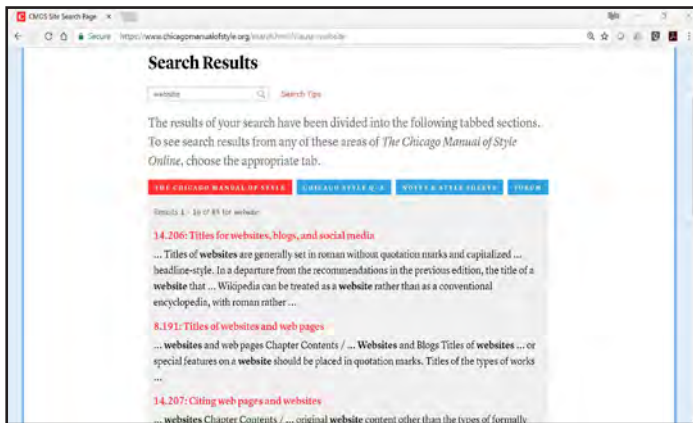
CMOS Site Search Page ×

Secure https://www.chicagomanualofstyle.org/search.html?clause=website

Search Results

website

Search Tips

The results of your search have been divided into the following tabbed sections. To see search results from any of these areas of The Chicago Manual of Style Online, choose the appropriate tab.

THE CHICAGO MANUAL OF STYLE

CHICAGO STYLE Q&A

NOTES & STYLE SHEETS

FORUM

Results 1 - 10 of 85 for website

14.206: Titles for websites, blogs, and social media

... Titles of websites are generally set in roman without quotation marks and capitalized ... headline-style. In a departure from the recommendations in the previous edition, the title of a website that ... Wikipedia can be treated as a website rather than as a conventional encyclopedia, with roman rather ...

8.191: Titles of websites and web pages

... websites and web pages Chapter Contents / ... Websites and Blogs Titles of websites ... or special features on a website should be placed in quotation marks. Titles of the types of works ...

14.207: Citing web pages and websites

... websites Chapter Contents / ... original website content other than the types of formally